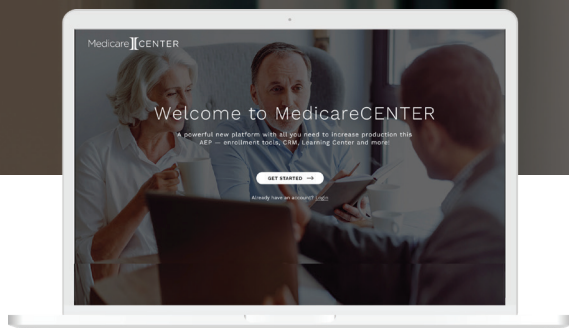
Medicare CENTER

Welcome to MedicareCENTER

A powerful new platform with all you need to increase production this AEP — enrollment tools, CRM, Learning Center and more!

GET STARTED →

Already have an account? Login